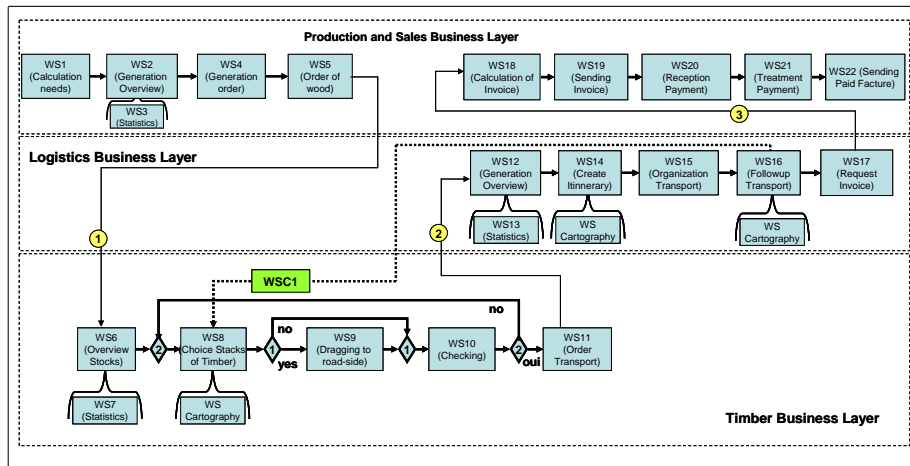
Production and Sales Business Layer

WS1 (Calculation needs)

WS2 (Generation Overview)

WS3 (Statistics)

WS4 (Generation order)

WS5 (Order of wood)

WS18 (Calculation of Invoice)

WS19 (Sending Invoice)

WS20 (Reception Payment)

WS21 (Treatment Payment)

WS22 (Sending Paid Facture)

3

Logistics Business Layer

WS12 (Generation Overview)

WS14 (Create Itinnerary)

WS15 (Organization Transport)

WS16 (Followup Transport)

WS17 (Request Invoice)

WS13 (Statistics)

WS Cartography

WS Cartography

1

2

WSC1

no

no

WS6 (Overview Stocks)

2

WS8 Choice Stacks of Timber)

1

yes

WS9 (Dragging to road-side)

1

WS10 (Checking)

2

oui

WS11 (Order Transport)

WS7 (Statistics)

WS Cartography

Timber Business Layer